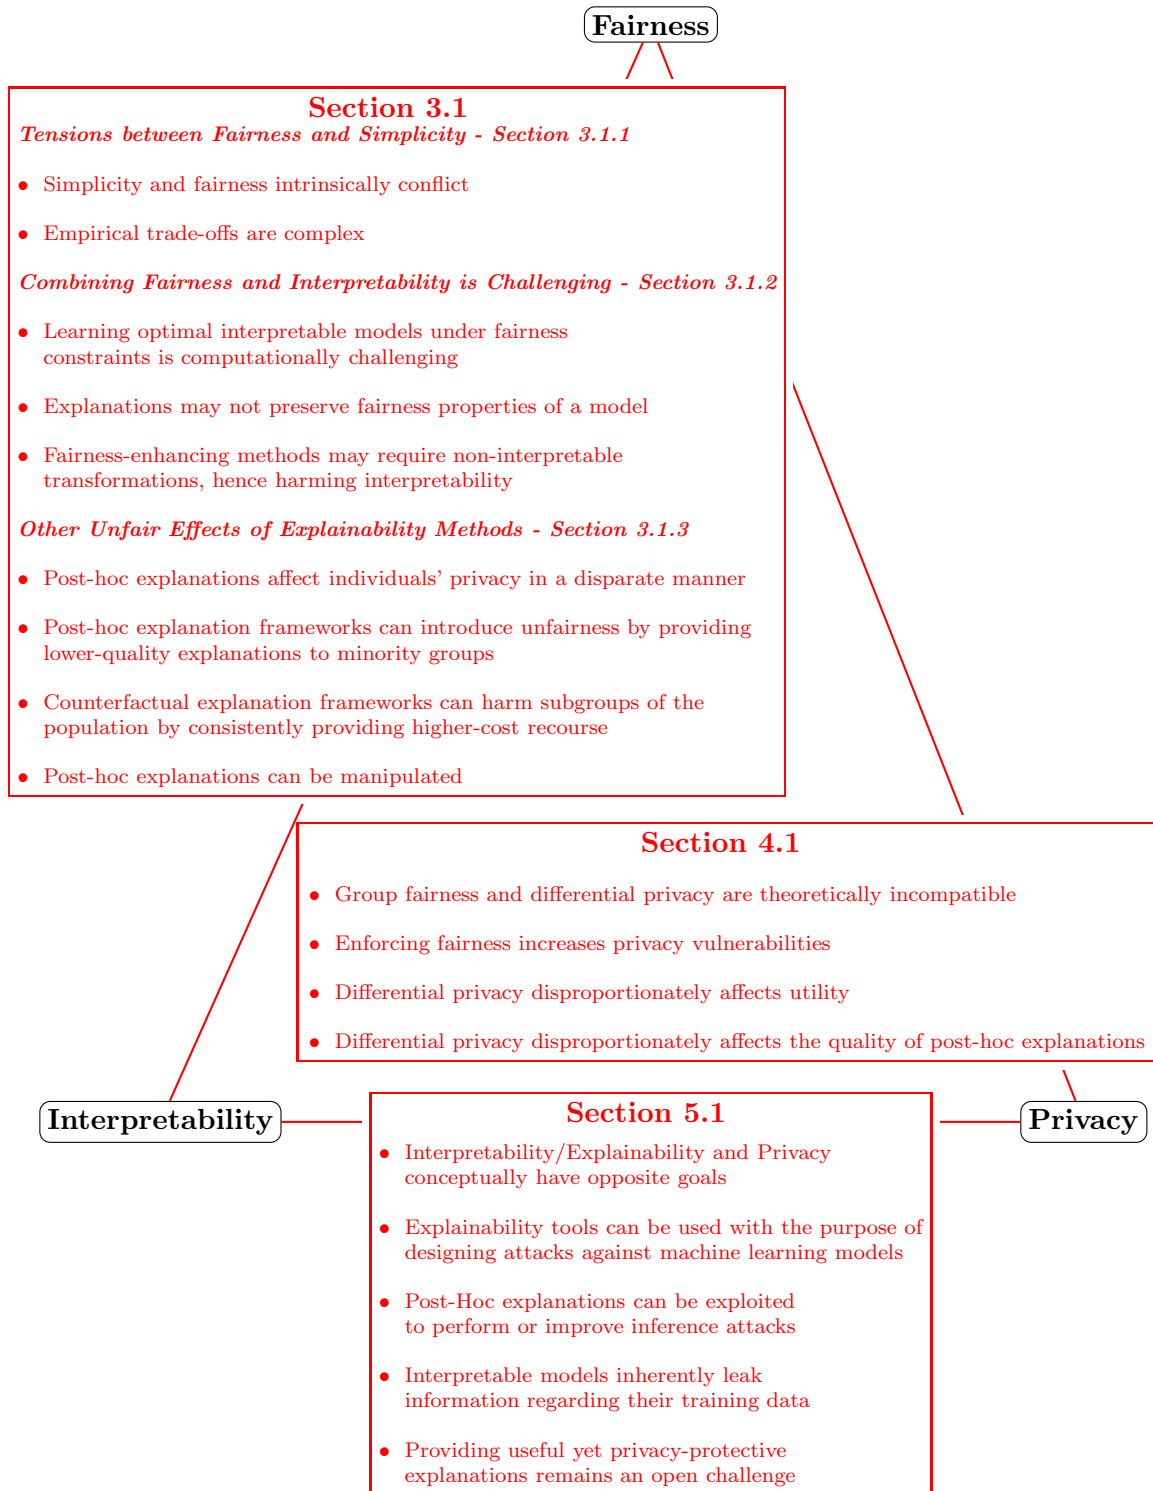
Fairness

Section 3.1

Tensions between Fairness and Simplicity - Section 3.1.1

- Simplicity and fairness intrinsically conflict
- Empirical trade-offs are complex

Combining Fairness and Interpretability is Challenging - Section 3.1.2

- Learning optimal interpretable models under fairness constraints is computationally challenging
- Explanations may not preserve fairness properties of a model
- Fairness-enhancing methods may require non-interpretable transformations, hence harming interpretability

Other Unfair Effects of Explainability Methods - Section 3.1.3

- Post-hoc explanations affect individuals' privacy in a disparate manner
- Post-hoc explanation frameworks can introduce unfairness by providing lower-quality explanations to minority groups
- Counterfactual explanation frameworks can harm subgroups of the population by consistently providing higher-cost recourse
- Post-hoc explanations can be manipulated

Section 4.1

- Group fairness and differential privacy are theoretically incompatible
- Enforcing fairness increases privacy vulnerabilities
- Differential privacy disproportionately affects utility
- Differential privacy disproportionately affects the quality of post-hoc explanations

Interpretability

Section 5.1

- Interpretability/Explainability and Privacy conceptually have opposite goals
- Explainability tools can be used with the purpose of designing attacks against machine learning models
- Post-Hoc explanations can be exploited to perform or improve inference attacks
- Interpretable models inherently leak information regarding their training data
- Providing useful yet privacy-protective explanations remains an open challenge

Privacy